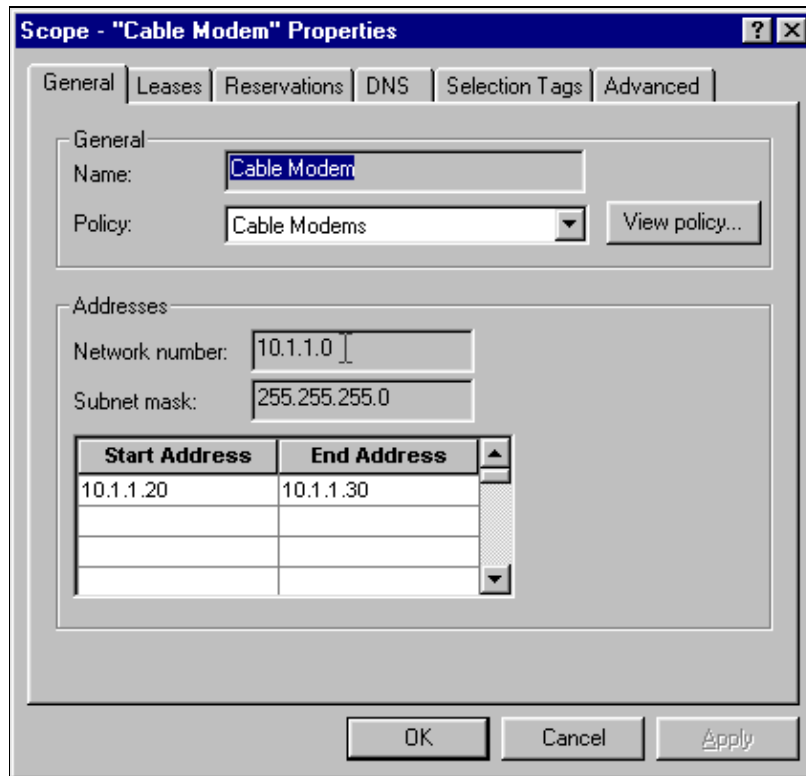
Scope - "Cable Modem" Properties

?

X

General | Leases | Reservations | DNS | Selection Tags | Advanced

General

Name: Cable Modem

Policy: Cable Modems

View policy...

Addresses

Network number: 10.1.1.0

Subnet mask: 255.255.255.0

| Start Address | End Address |
|---|---|
| 10.1.1.20 | 10.1.1.30 |
| | |
| | |
| | |

OK

Cancel

Apply